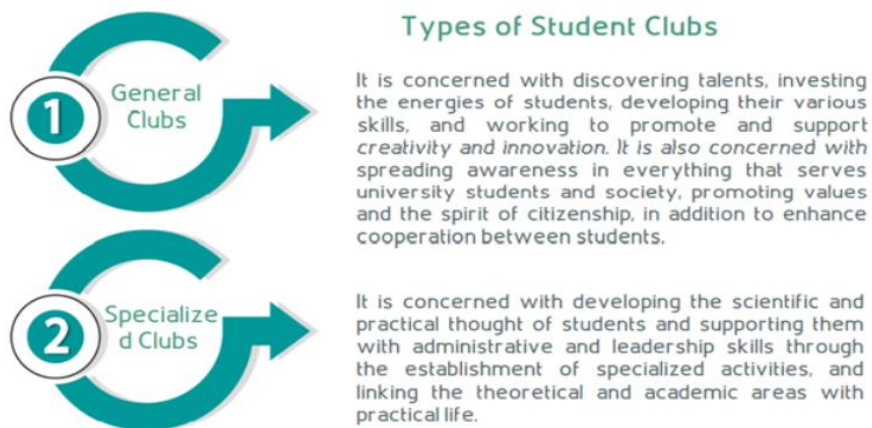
Types of Student Clubs

1

General Clubs

It is concerned with discovering talents, investing the energies of students, developing their various skills, and working to promote and support creativity and innovation. It is also concerned with spreading awareness in everything that serves university students and society, promoting values and the spirit of citizenship, in addition to enhance cooperation between students.

2

Specialize d Clubs

It is concerned with developing the scientific and practical thought of students and supporting them with administrative and leadership skills through the establishment of specialized activities, and linking the theoretical and academic areas with practical life.